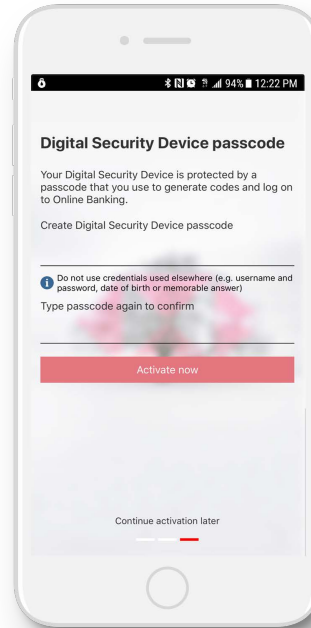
94% 12:22 PM

Digital Security Device passcode

Your Digital Security Device is protected by a passcode that you use to generate codes and log on to Online Banking.

Create Digital Security Device passcode

Do not use credentials used elsewhere (e.g. username and password, date of birth or memorable answer)

Type passcode again to confirm

Activate now

Continue activation later